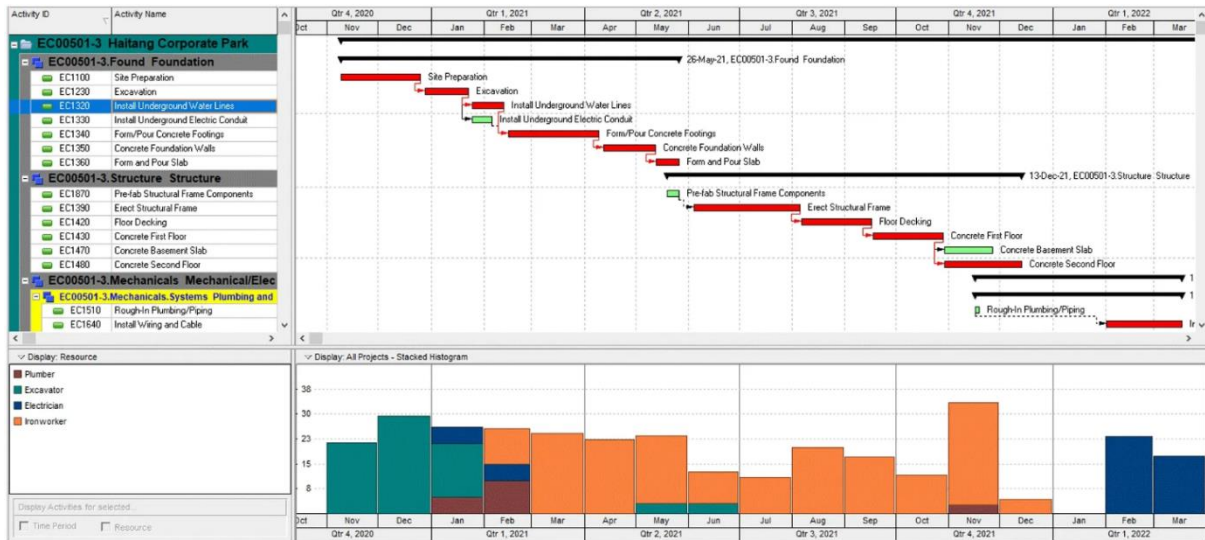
| Activity ID | Activity Name |
|---|---|
| EC00501-3 Haitang Corporate Park | |
| EC00501-3.Found Foundation | |
| EC1100 | Site Preparation |
| EC1230 | Excavation |
| EC1320 | Install Underground Water Lines |
| EC1330 | Install Underground Electric Conduit |
| EC1340 | Form/Pour Concrete Footings |
| EC1350 | Concrete Foundation Walls |
| EC1360 | Form and Pour Slab |
| EC00501-3.Structure Structure | |
| EC1870 | Pre-fab Structural Frame Components |
| EC1390 | Erect Structural Frame |
| EC1420 | Floor Decking |
| EC1430 | Concrete First Floor |
| EC1470 | Concrete Basement Slab |
| EC1480 | Concrete Second Floor |
| EC00501-3.Mechanicals Mechanical/Elec | |
| EC00501-3.Mechanicals.Systems Plumbing and | |
| EC1510 | Rough-In Plumbing/Piping |
| EC1640 | Install Wiring and Cable |

Qtr 4, 2020 | Qtr 1, 2021 | Qtr 2, 2021 | Qtr 3, 2021 | Qtr 4, 2021 | Qtr 1, 2022
Oct Nov Dec Jan Feb Mar Apr May Jun Jul Aug Sep Oct Nov Dec Jan Feb Mar

26-May-21, EC00501-3.Found Foundation
Site Preparation
Excavation
Install Underground Water Lines
Install Underground Electric Conduit
Form/Pour Concrete Footings
Concrete Foundation Walls
Form and Pour Slab
13-Dec-21, EC00501-3.Structure Structure
Pre-fab Structural Frame Components
Erect Structural Frame
Floor Decking
Concrete First Floor
Concrete Basement Slab
Concrete Second Floor
1
1
Rough-In Plumbing/Piping
Ir

Display: Resource
Plumber
Excavator
Electrician
Ironworker

Display Activities for selected...
Time Period
Resource

Display: All Projects - Stacked Histogram
38
30
23
15
8

Oct Nov Dec Jan Feb Mar Apr May Jun Jul Aug Sep Oct Nov Dec Jan Feb Mar
Qtr 4, 2020 | Qtr 1, 2021 | Qtr 2, 2021 | Qtr 3, 2021 | Qtr 4, 2021 | Qtr 1, 2022